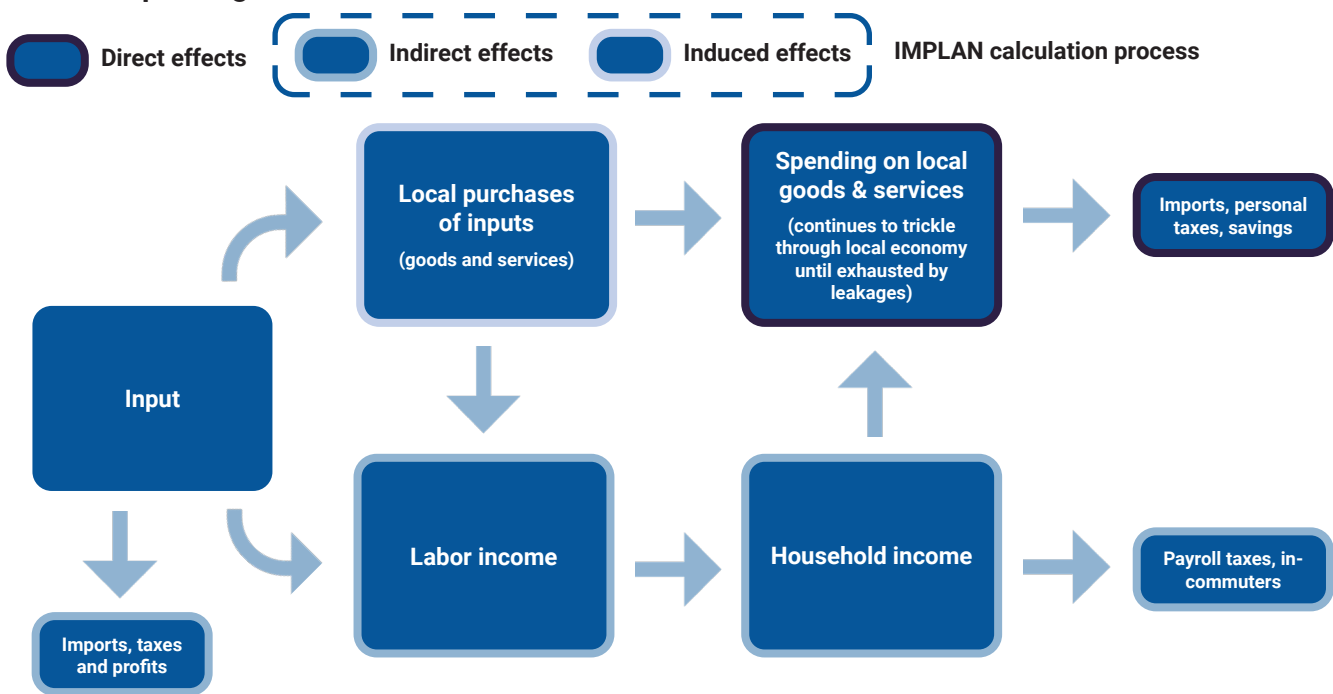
Direct effects

Indirect effects

Induced effects

IMPLAN calculation process

Local purchases of inputs

(goods and services)

Spending on local goods & services

(continues to trickle through local economy until exhausted by leakages)

Imports, personal taxes, savings

Input

Labor income

Household income

Payroll taxes, in-commuters

Imports, taxes and profits